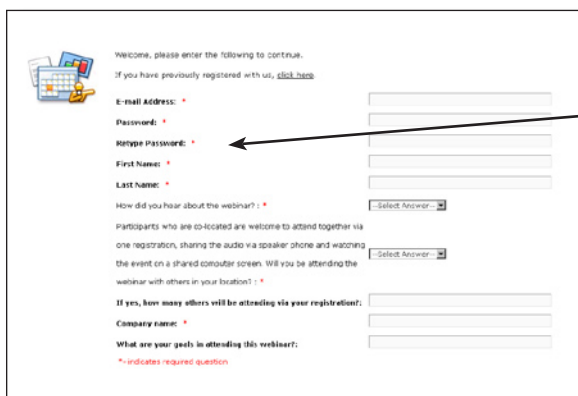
Welcome, please enter the following to continue.

If you have previously registered with us, click here.

E-mail Address: *

Password: *

Retype Password: *

First Name: *

Last Name: *

How did you hear about the webinar? : *

--Select Answer--

Participants who are co-located are welcome to attend together via one registration, sharing the audio via speaker phone and watching the event on a shared computer screen. Will you be attending the webinar with others in your location? : *

--Select Answer--

If yes, how many others will be attending via your registration?:

Company name: *

What are your goals in attending this webinar?:

*- indicates required question